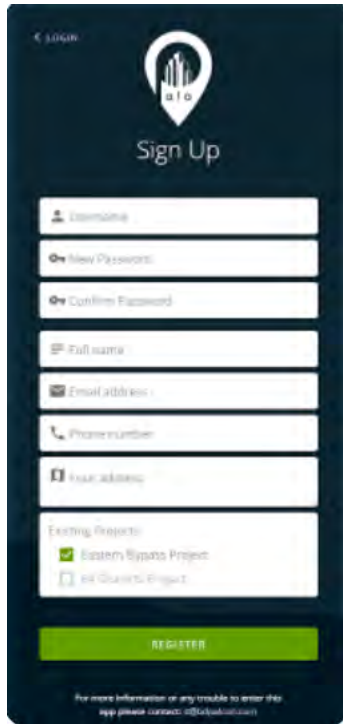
< LOGIN

alo

Sign Up

Username

New Password

Confirm Password

Full name

Email address

Phone number

Your address

Existing Projects:

Eastern Bypass Project

All Districts Project

REGISTER

For more information or any trouble to enter this app please contact: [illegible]